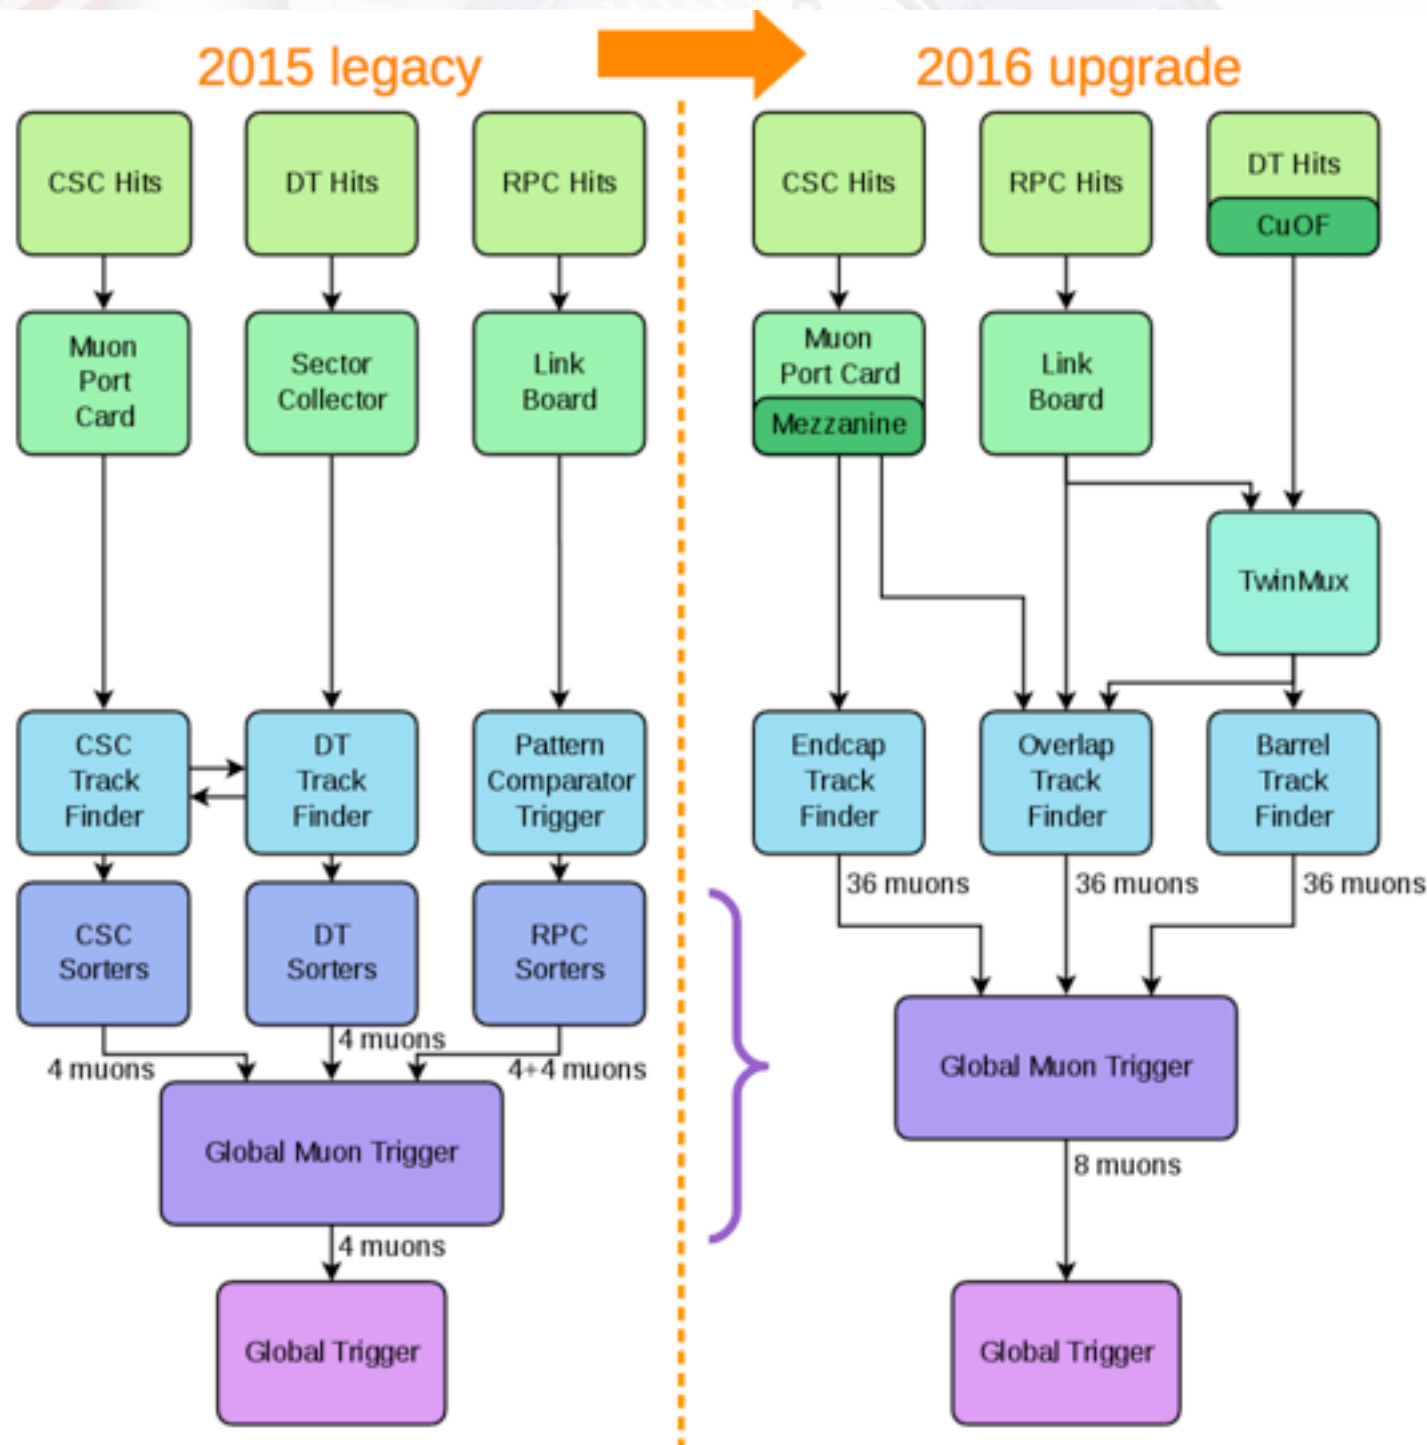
2015 legacy

CSC Hits

DT Hits

RPC Hits

Muon Port Card

Sector Collector

Link Board

CSC Track Finder

DT Track Finder

Pattern Comparator Trigger

CSC Sorters

DT Sorters

RPC Sorters

4 muons

4 muons

4+4 muons

Global Muon Trigger

4 muons

Global Trigger

2016 upgrade

CSC Hits

RPC Hits

DT Hits

CuOF

Muon Port Card

Mezzanine

Link Board

TwinMux

Endcap Track Finder

Overlap Track Finder

Barrel Track Finder

36 muons

36 muons

36 muons

Global Muon Trigger

8 muons

Global Trigger